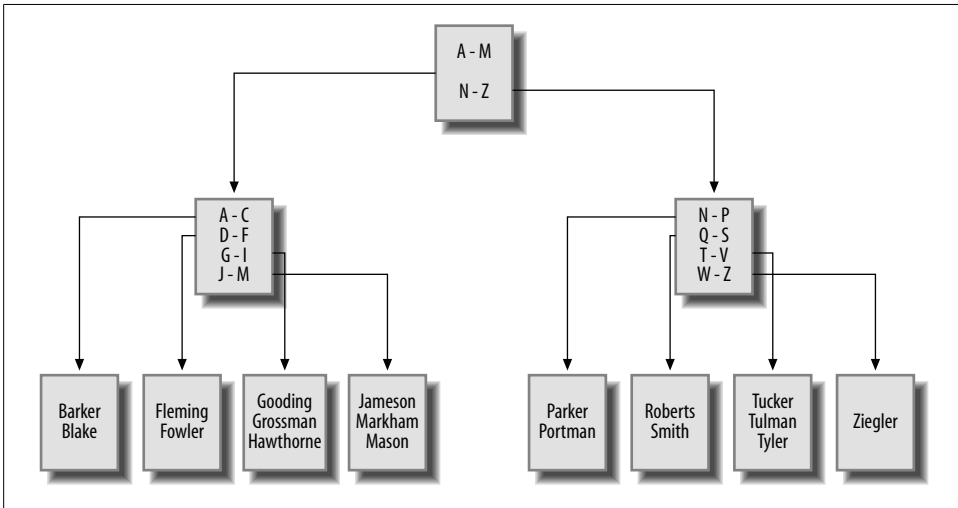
A - M
N - Z

A - C
D - F
G - I
J - M

N - P
Q - S
T - V
W - Z

Barker
Blake

Fleming
Fowler

Gooding
Grossman
Hawthorne

Jameson
Markham
Mason

Parker
Portman

Roberts
Smith

Tucker
Tulman
Tyler

Ziegler